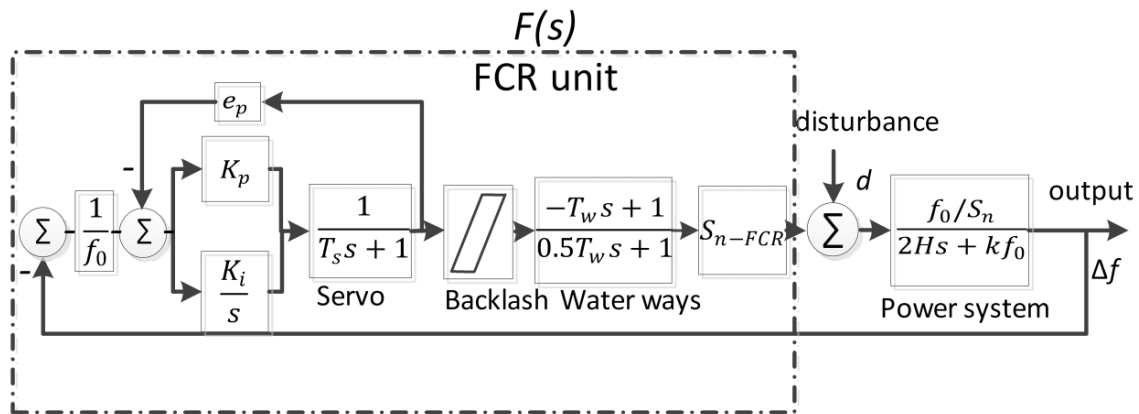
F(s)

FCR unit

$e_p$

-

$K_p$

$\Sigma$ $\frac{1}{f_0}$ $\Sigma$

$\frac{K_i}{s}$

$\frac{1}{T_s s+1}$

Servo

Backlash Water ways

$\frac{-T_w s+1}{0.5T_w s+1}$

$S_{n-FCR}$

disturbance

$d$

$\Sigma$

$\frac{f_0/S_n}{2Hs+kf_0}$

Power system

output

$\Delta f$

-